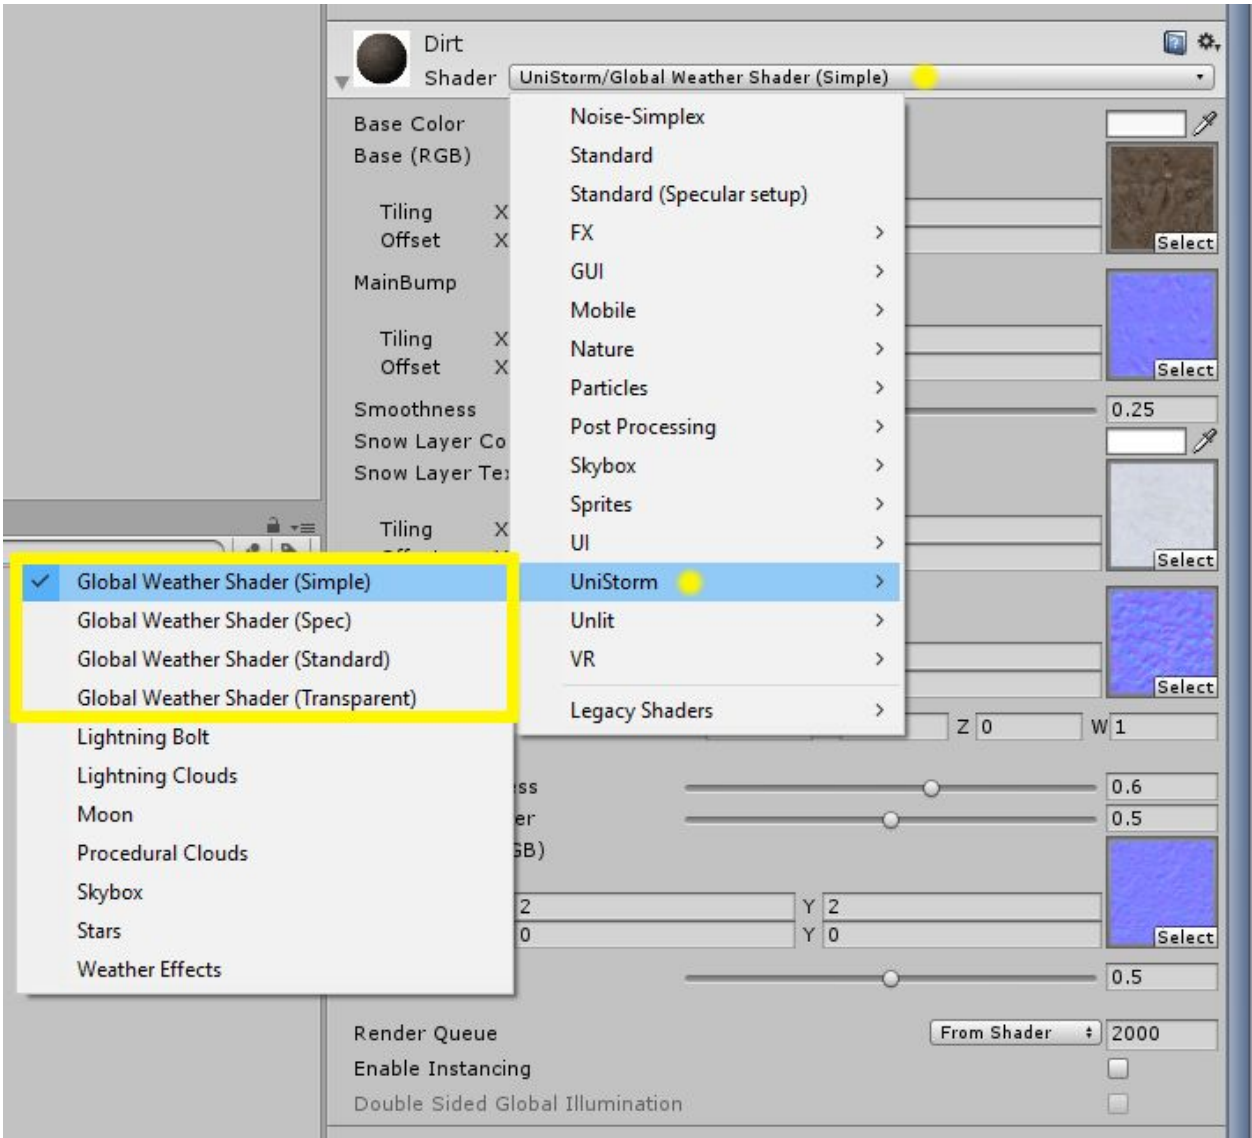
Dirt
Shader UniStorm/Global Weather Shader (Simple)

Base Color
Base (RGB)
Tiling X
Offset X
MainBump
Tiling X
Offset X
Smoothness
Snow Layer Co
Snow Layer Te
Tiling X

Noise-Simplex
Standard
Standard (Specular setup)
FX
GUI
Mobile
Nature
Particles
Post Processing
Skybox
Sprites
UI
UniStorm
Unlit
VR
Legacy Shaders

Global Weather Shader (Simple)
Global Weather Shader (Spec)
Global Weather Shader (Standard)
Global Weather Shader (Transparent)
Lightning Bolt
Lightning Clouds
Moon
Procedural Clouds
Skybox
Stars
Weather Effects

Select
Select
0.25
Select
Select
Z 0 W 1
ss
er
GB)
0.6
0.5
Select
2 Y 2
0 Y 0
0.5

Render Queue From Shader 2000
Enable Instancing
Double Sided Global Illumination